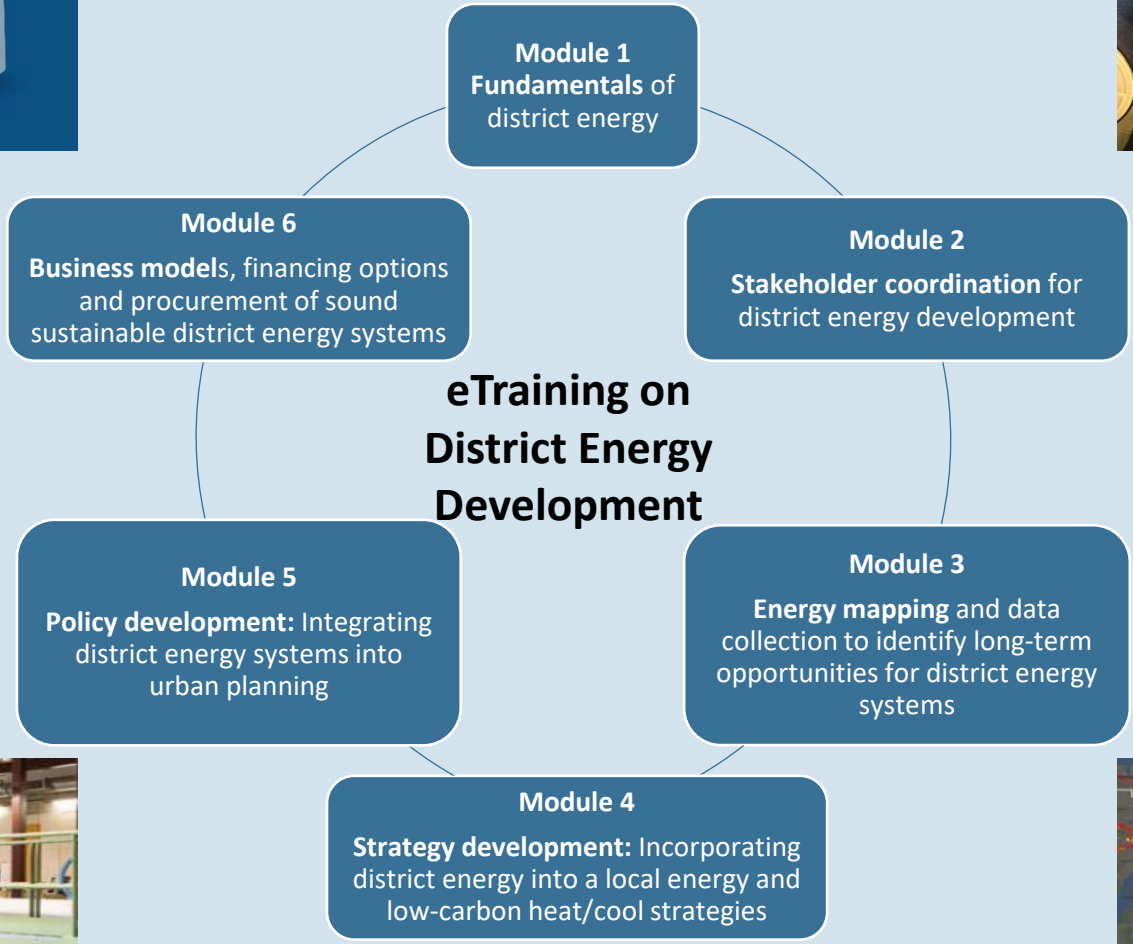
Module 1
Fundamentals of district energy

Module 2
Stakeholder coordination for district energy development

Module 3
Energy mapping and data collection to identify long-term opportunities for district energy systems

Module 4
Strategy development: Incorporating district energy into a local energy and low-carbon heat/cool strategies

Module 5
Policy development: Integrating district energy systems into urban planning

Module 6
Business models, financing options and procurement of sound sustainable district energy systems

eTraining on District Energy Development